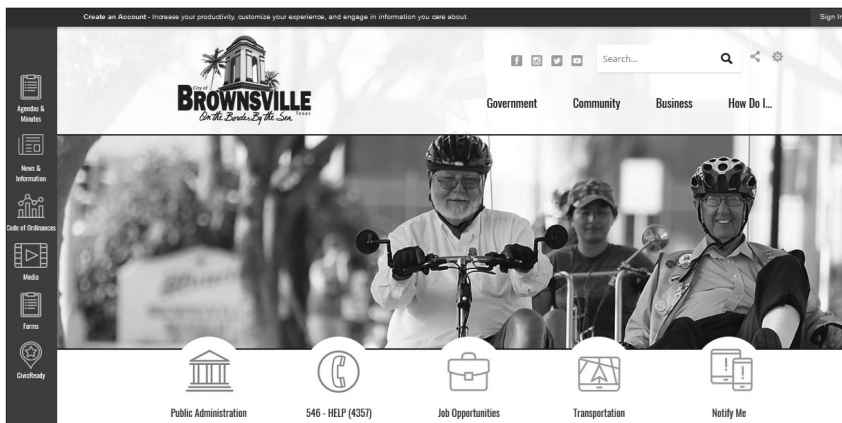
Create an Account - Increase your productivity, customize your experience, and engage in information you care about.

Sign In

Agendas & Minutes

News & Information

Code of Ordinances

Media

Forms

CivicReady

City of BROWNSVILLE Texas
On the Border By the Sea

Search...

Government

Community

Business

How Do I...

Public Administration

546 - HELP (4357)

Job Opportunities

Transportation

Notify Me